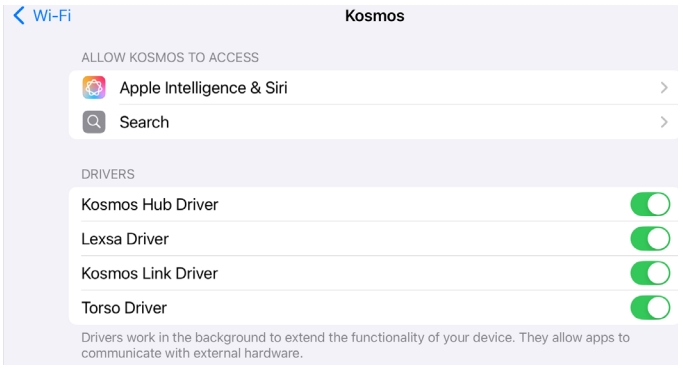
Wi-Fi

Kosmos

ALLOW KOSMOS TO ACCESS

Apple Intelligence & Siri

Search

DRIVERS

Kosmos Hub Driver

Lexsa Driver

Kosmos Link Driver

Torso Driver

Drivers work in the background to extend the functionality of your device. They allow apps to communicate with external hardware.